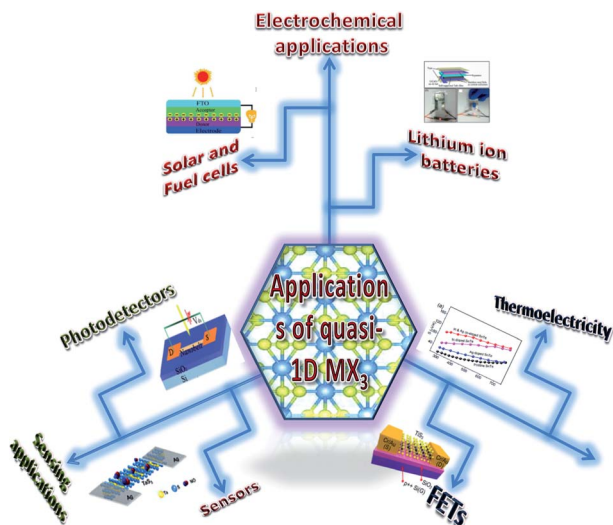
Electrochemical applications

FTO
Acceptor
Donor
Electrode

Solar and Fuel cells

Lithium ion batteries

Application s of quasi-1D $MX_3$

Photodetectors

D
S
$V_g$
$SiO_2$
Si

Thermoelectricity

Sensing applications

Sensors

FETs

$TiS_3$
$SiO_2$
p++ Si(G)